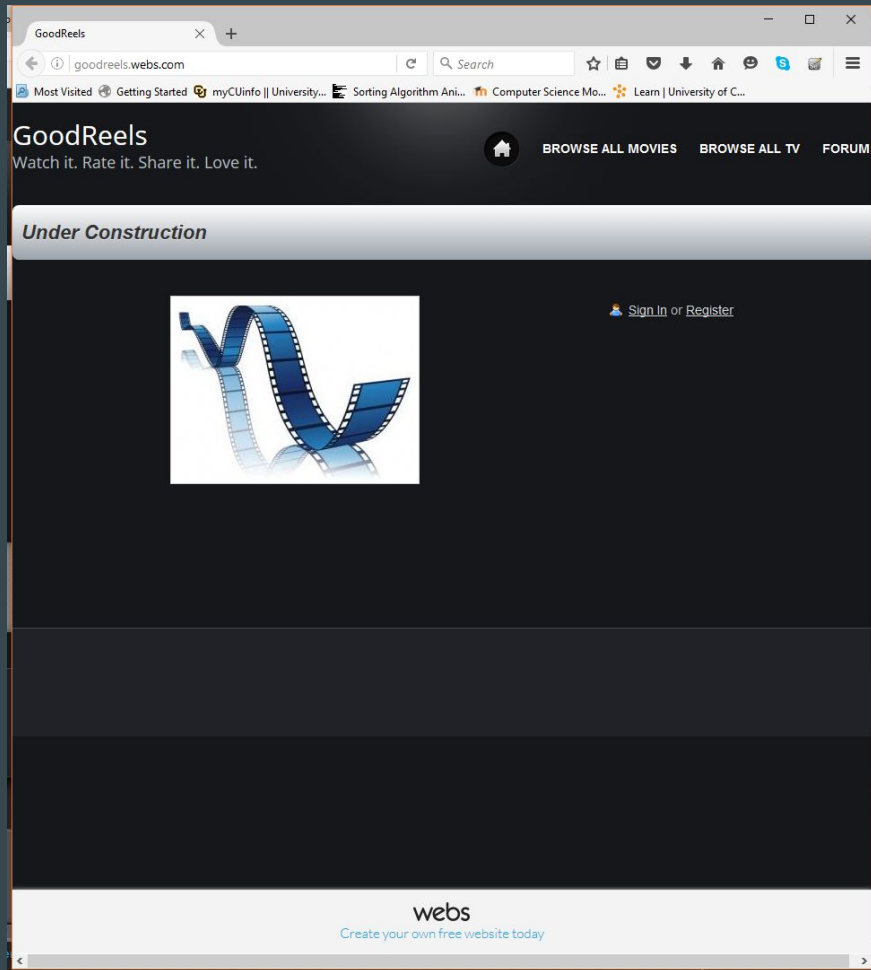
GoodReels

goodreels.webs.com

Search

Most Visited Getting Started myCUinfo || University... Sorting Algorithm Ani... Computer Science Mo... Learn | University of C...

GoodReels
Watch it. Rate it. Share it. Love it.

BROWSE ALL MOVIES BROWSE ALL TV FORUM

Under Construction

Sign In or Register

webs
Create your own free website today